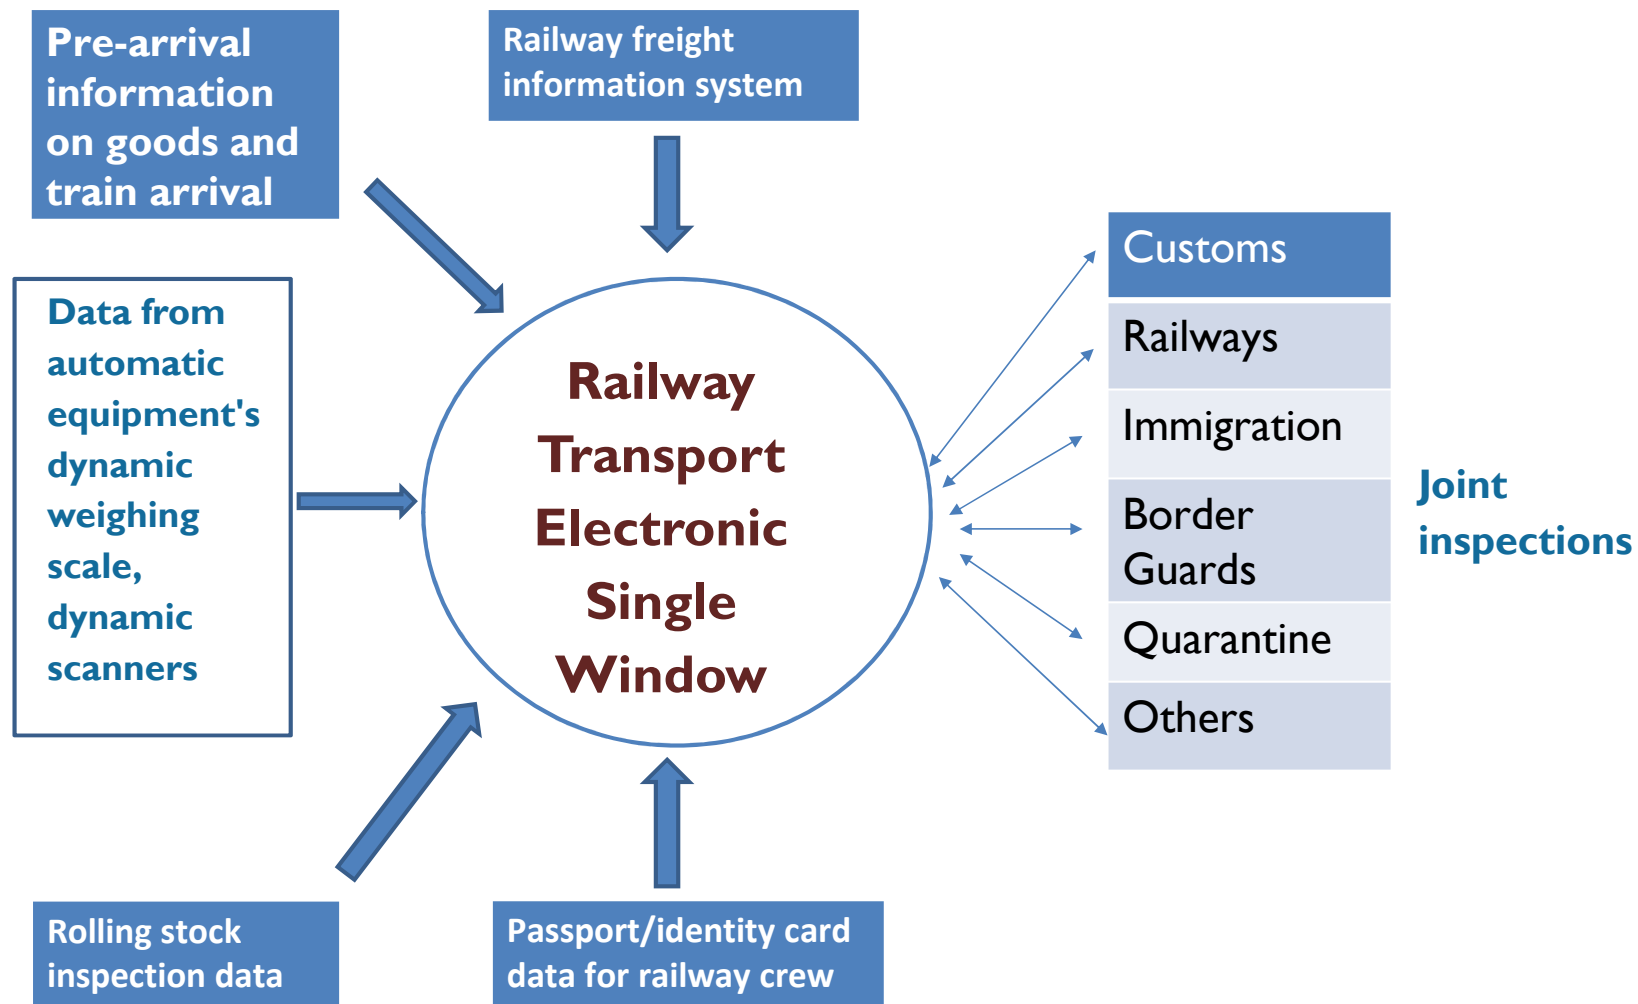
Pre-arrival information on goods and train arrival

Railway freight information system

Data from automatic equipment's dynamic weighing scale, dynamic scanners

Railway Transport Electronic Single Window

Customs

Railways

Immigration

Border Guards

Quarantine

Others

Joint inspections

Rolling stock inspection data

Passport/identity card data for railway crew